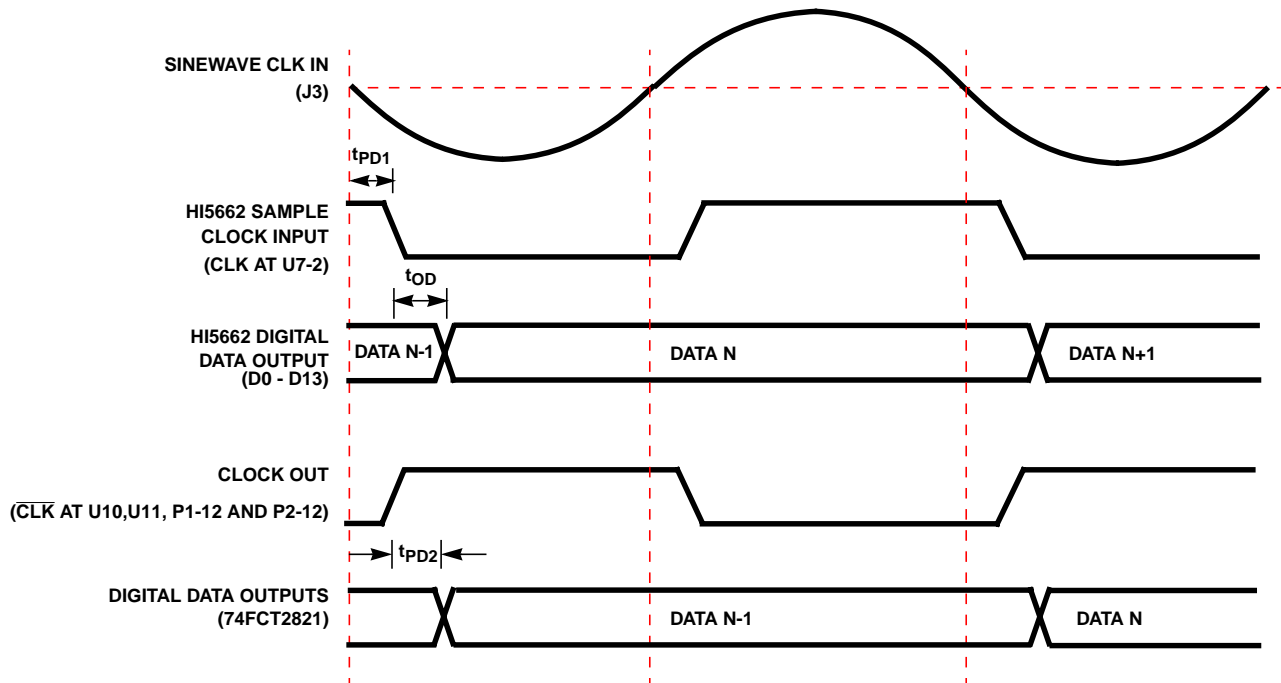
SINEWAVE CLK IN
(J3)

$t_{PD1}$

HI5662 SAMPLE
CLOCK INPUT
(CLK AT U7-2)

$t_{OD}$

HI5662 DIGITAL
DATA OUTPUT
(D0 - D13)

DATA N-1

DATA N

DATA N+1

CLOCK OUT
($\overline{CLK}$ AT U10,U11, P1-12 AND P2-12)

$t_{PD2}$

DIGITAL DATA OUTPUTS
(74FCT2821)

DATA N-1

DATA N